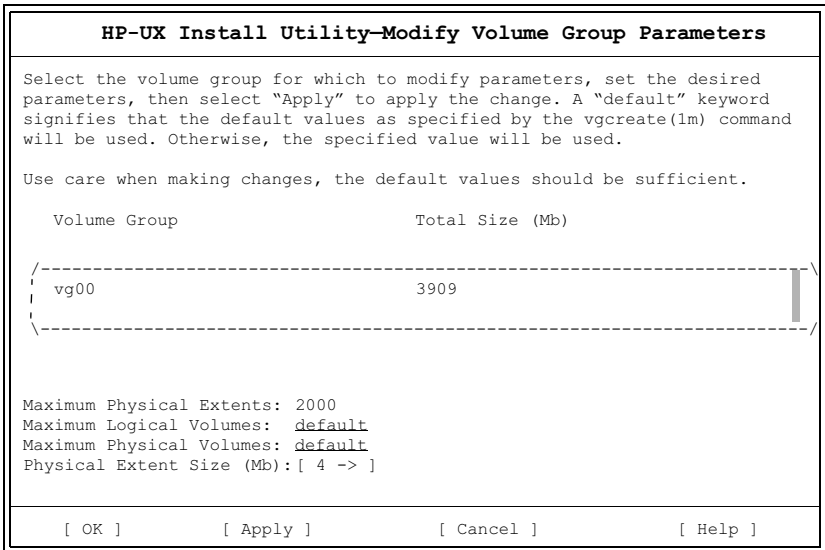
HP-UX Install Utility—Modify Volume Group Parameters

Select the volume group for which to modify parameters, set the desired parameters, then select “Apply” to apply the change. A “default” keyword signifies that the default values as specified by the vgcreate(1m) command will be used. Otherwise, the specified value will be used.

Use care when making changes, the default values should be sufficient.

| Volume Group | Total Size (Mb) |
|---|---|
| vg00 | 3909 |

Maximum Physical Extents: 2000
Maximum Logical Volumes: default
Maximum Physical Volumes: default
Physical Extent Size (Mb): [ 4 -> ]

[ OK ] [ Apply ] [ Cancel ] [ Help ]